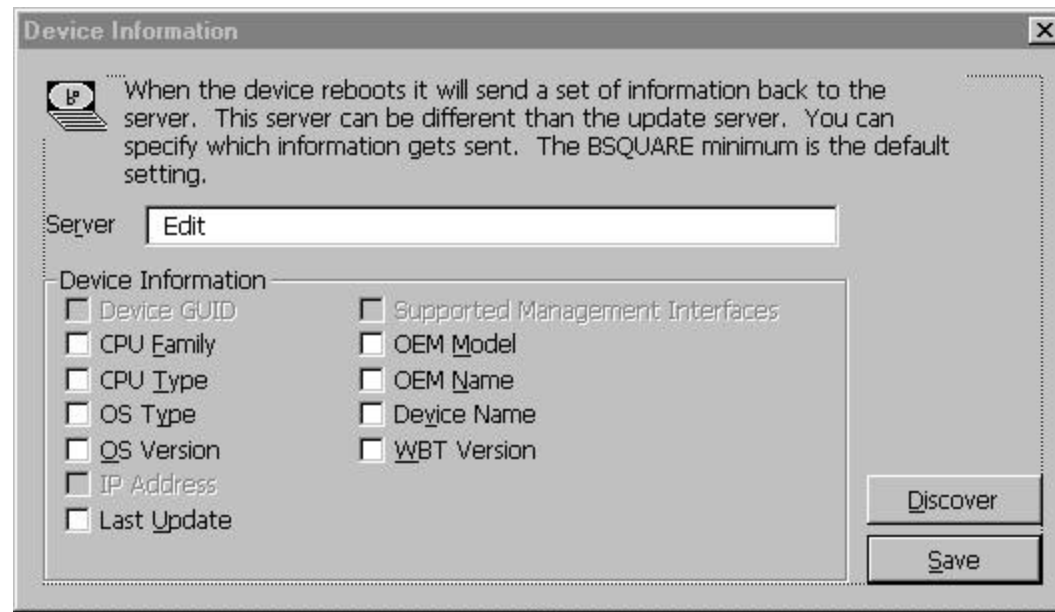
Device Information

×

When the device reboots it will send a set of information back to the server. This server can be different than the update server. You can specify which information gets sent. The BSQUARE minimum is the default setting.

Server Edit

Device Information

Device GUID
CPU Family
CPU Type
OS Type
OS Version
IP Address
Last Update

Supported Management Interfaces
OEM Model
OEM Name
Device Name
WBT Version

Discover

Save